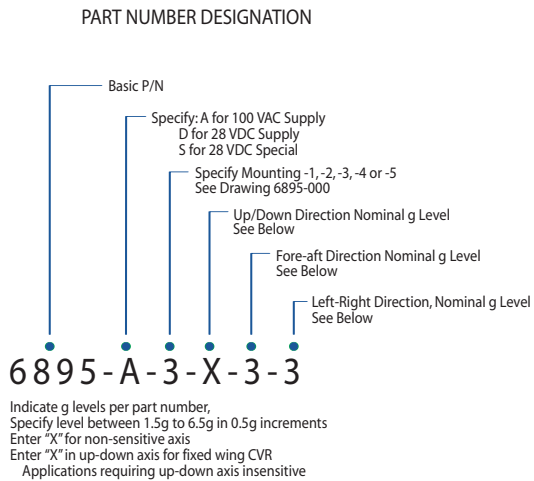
PART NUMBER DESIGNATION

Basic P/N

Specify: A for 100 VAC Supply
D for 28 VDC Supply
S for 28 VDC Special

Specify Mounting -1, -2, -3, -4 or -5
See Drawing 6895-000

Up/Down Direction Nominal g Level
See Below

Fore-aft Direction Nominal g Level
See Below

Left-Right Direction, Nominal g Level
See Below

6895-A-3-X-3-3

Indicate g levels per part number,
Specify level between 1.5g to 6.5g in 0.5g increments
Enter "X" for non-sensitive axis
Enter "X" in up-down axis for fixed wing CVR
Applications requiring up-down axis insensitive